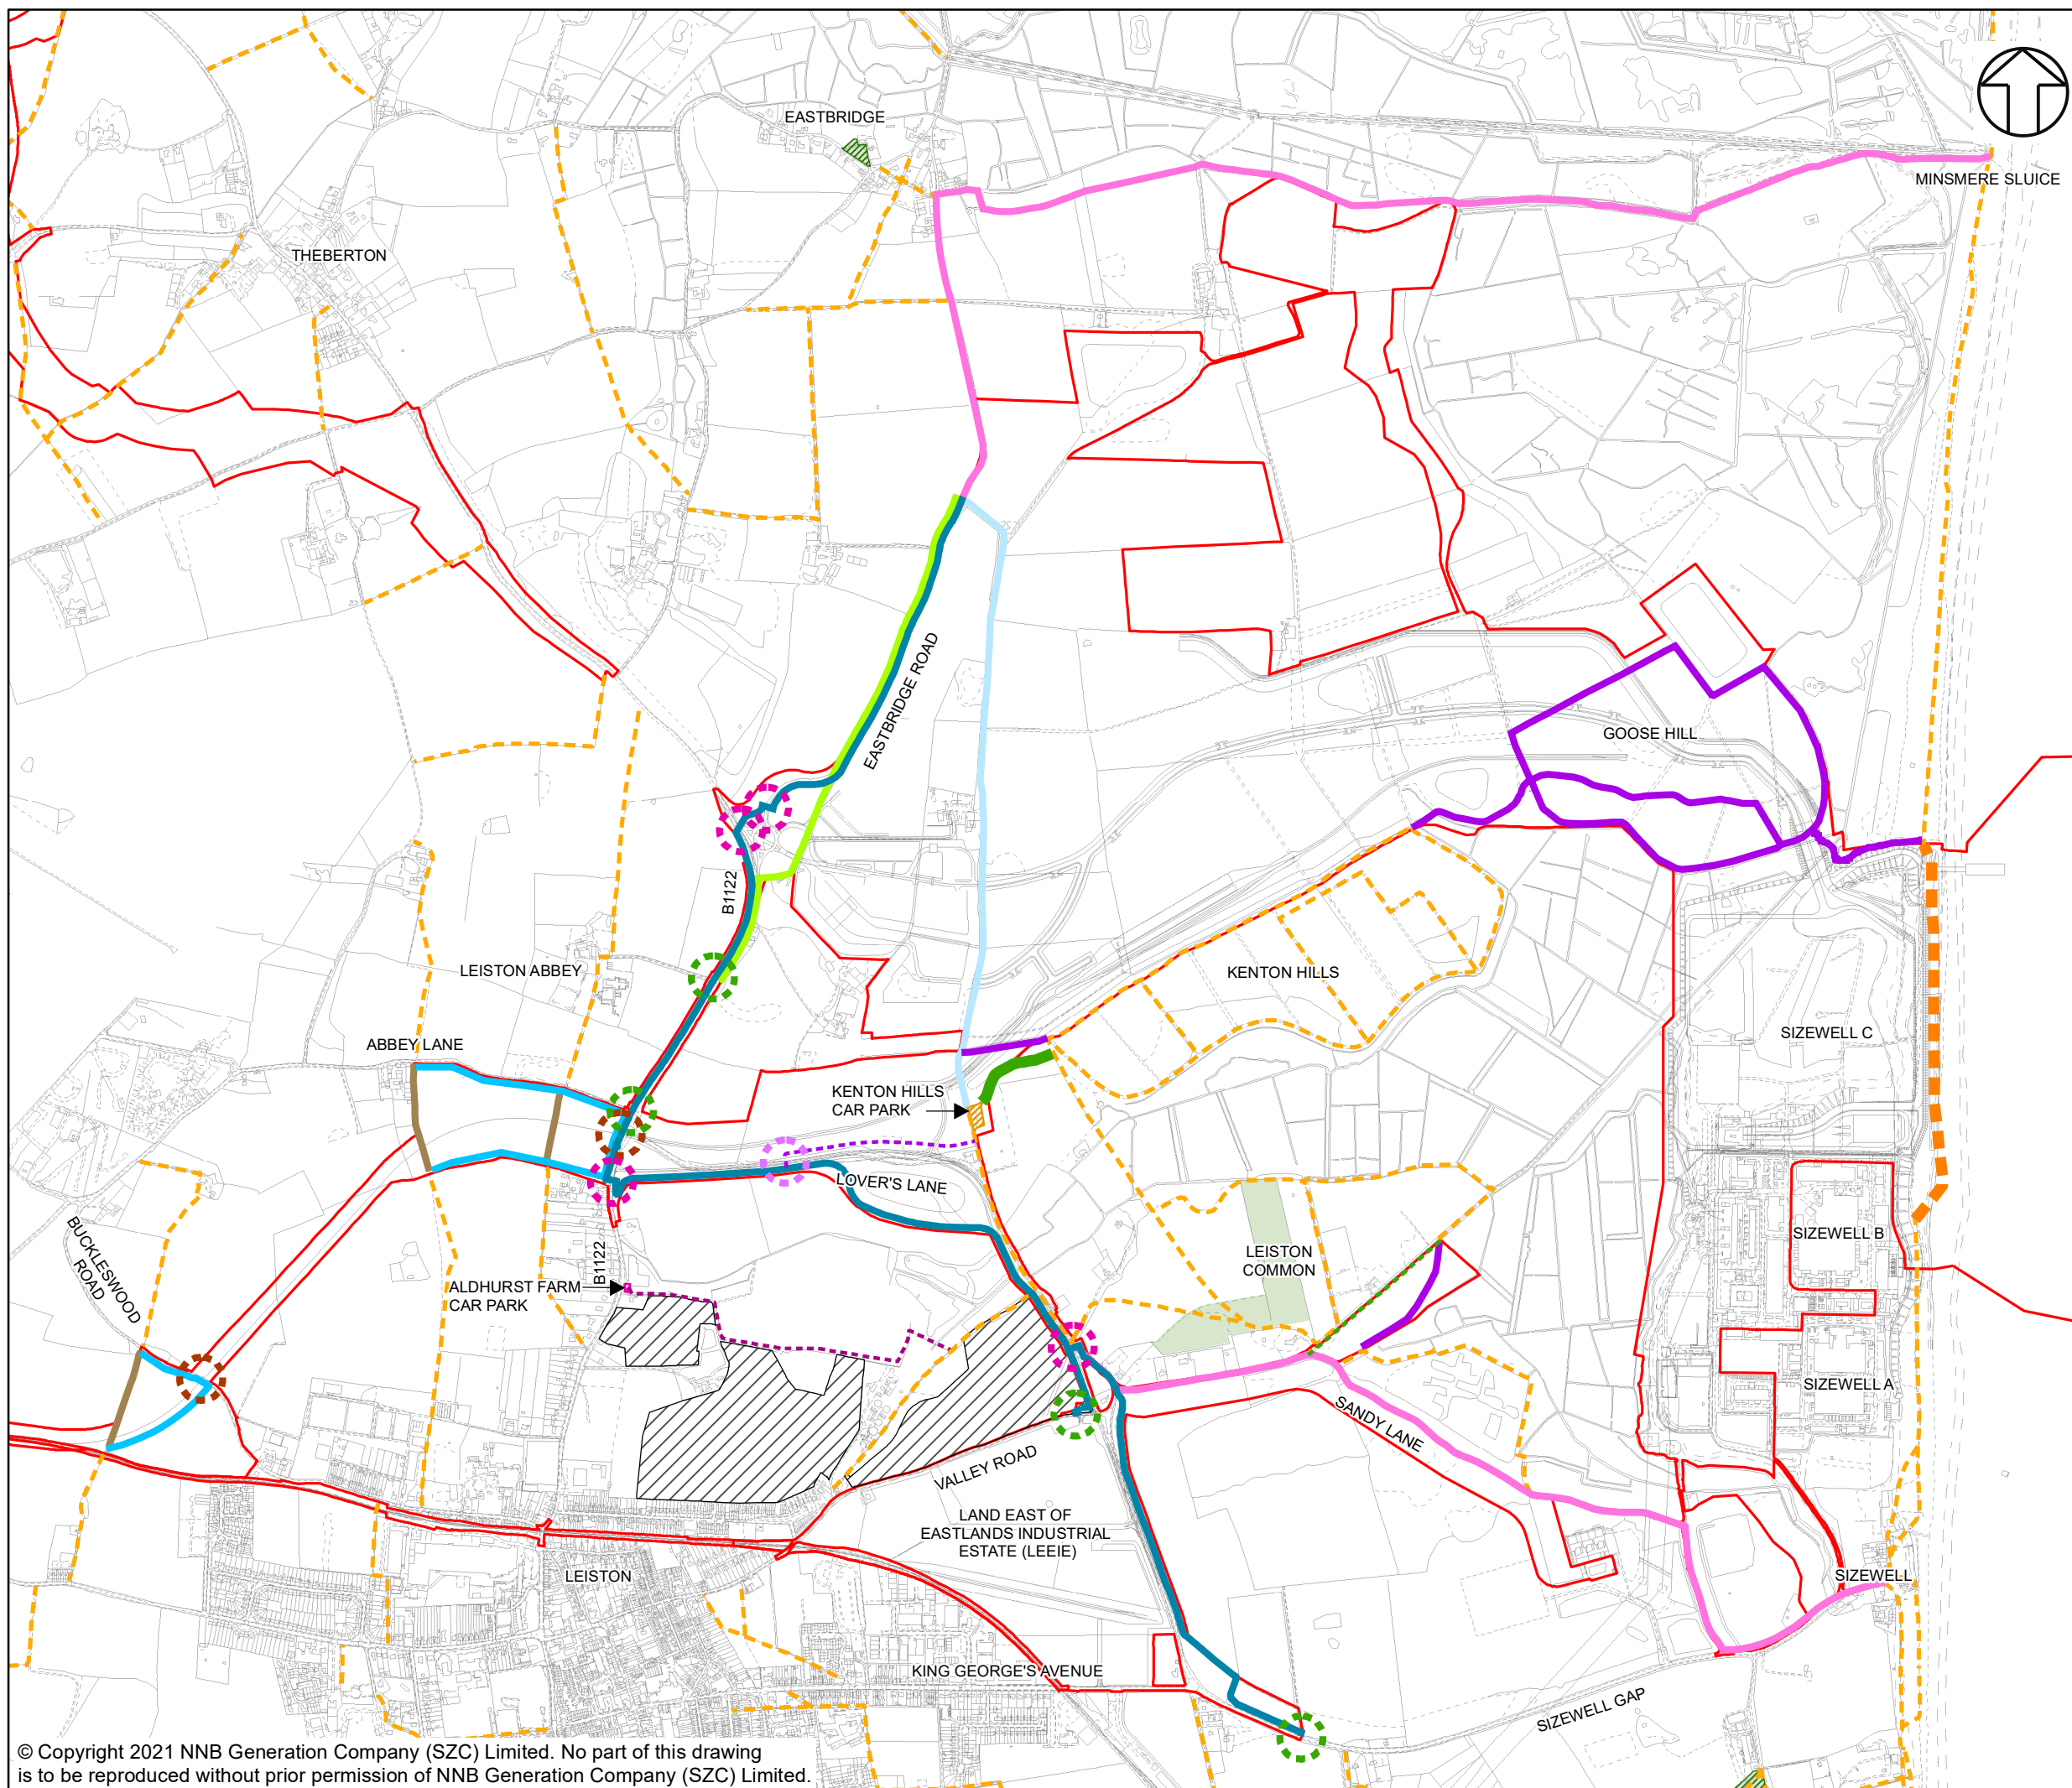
EASTBRIDGE

MINSMERE SLUICE

THEBERTON

EASTBRIDGE ROAD

GOOSE HILL

B1122

LEISTON ABBEY

KENTON HILLS

SIZEWELL C

ABBEY LANE

KENTON HILLS CAR PARK

LOVER'S LANE

BUCKLESWOOD ROAD

SIZEWELL B

LEISTON COMMON

ALDHURST FARM CAR PARK

B1122

SIZEWELL A

SANDY LANE

VALLEY ROAD

LAND EAST OF EASTLANDS INDUSTRIAL ESTATE (LEEIE)

LEISTON

SIZEWELL

KING GEORGE'S AVENUE

SIZEWELL GAP

© Copyright 2021 NNB Generation Company (SZC) Limited. No part of this drawing is to be reproduced without prior permission of NNB Generation Company (SZC) Limited.